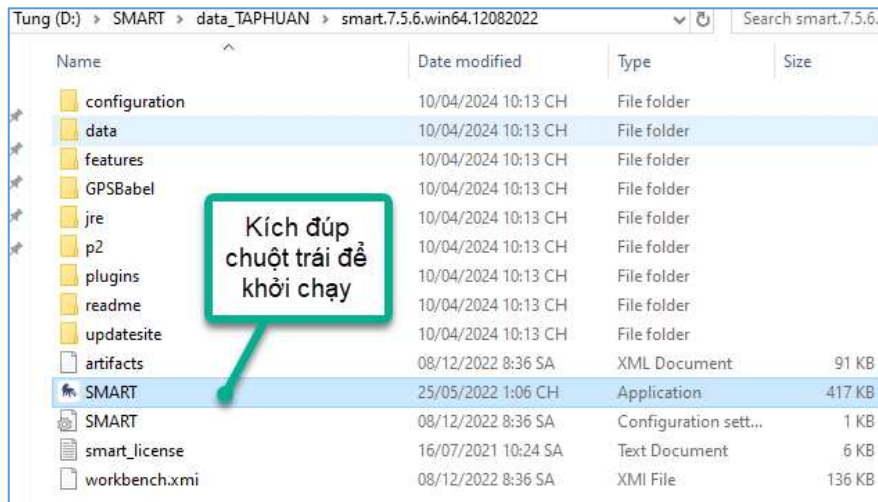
Tung (D:) > SMART > data_TAPHUAN > smart.7.5.6.win64.12082022

Search smart.7.5.6.

| Name | Date modified | Type | Size |
|---|---|---|---|
| configuration | 10/04/2024 10:13 CH | File folder | |
| data | 10/04/2024 10:13 CH | File folder | |
| features | 10/04/2024 10:13 CH | File folder | |
| GPSBabel | 10/04/2024 10:13 CH | File folder | |
| jre | 10/04/2024 10:13 CH | File folder | |
| p2 | 10/04/2024 10:13 CH | File folder | |
| plugins | 10/04/2024 10:13 CH | File folder | |
| readme | 10/04/2024 10:13 CH | File folder | |
| updatesite | 10/04/2024 10:13 CH | File folder | |
| artifacts | 08/12/2022 8:36 SA | XML Document | 91 KB |
| SMART | 25/05/2022 1:06 CH | Application | 417 KB |
| SMART | 08/12/2022 8:36 SA | Configuration sett... | 1 KB |
| smart_license | 16/07/2021 10:24 SA | Text Document | 6 KB |
| workbench.xmi | 08/12/2022 8:36 SA | XMI File | 136 KB |

Kích đúp chuột trái để khởi chạy